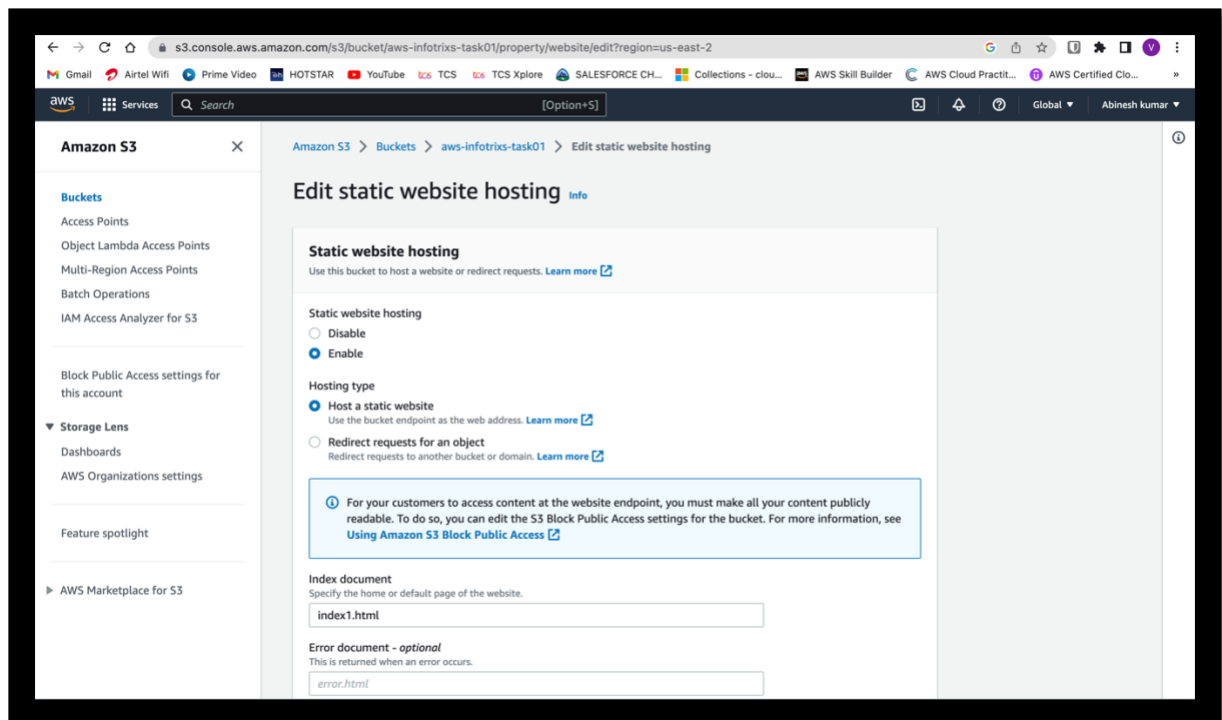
s3.console.aws.amazon.com/s3/bucket/aws-infotrixs-task01/property/website/edit?region=us-east-2

Gmail Airtel Wifi Prime Video HOTSTAR YouTube TCS TCS Xplore SALESFORCE CH... Collections - clou... AWS Skill Builder AWS Cloud Practit... AWS Certified Clo... »

aws Services Search [Option+S] Global ▼ Abinesh kumar ▼

Amazon S3

Buckets
Access Points
Object Lambda Access Points
Multi-Region Access Points
Batch Operations
IAM Access Analyzer for S3

Block Public Access settings for this account

▼ Storage Lens
Dashboards
AWS Organizations settings

Feature spotlight

▶ AWS Marketplace for S3

Amazon S3 > Buckets > aws-infotrixs-task01 > Edit static website hosting

Edit static website hosting Info

Static website hosting
Use this bucket to host a website or redirect requests. Learn more

Static website hosting
Disable
Enable

Hosting type
Host a static website
Use the bucket endpoint as the web address. Learn more
Redirect requests for an object
Redirect requests to another bucket or domain. Learn more

For your customers to access content at the website endpoint, you must make all your content publicly readable. To do so, you can edit the S3 Block Public Access settings for the bucket. For more information, see Using Amazon S3 Block Public Access

Index document
Specify the home or default page of the website.
index1.html

Error document - optional
This is returned when an error occurs.
error.html